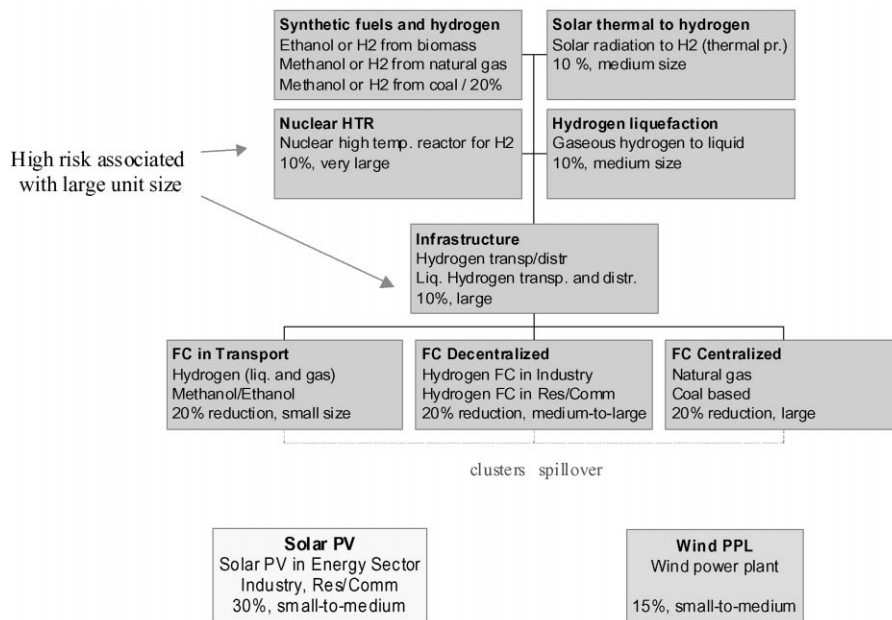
**Synthetic fuels and hydrogen**
Ethanol or H2 from biomass
Methanol or H2 from natural gas
Methanol or H2 from coal / 20%

**Solar thermal to hydrogen**
Solar radiation to H2 (thermal pr.)
10 %, medium size

High risk associated with large unit size

**Nuclear HTR**
Nuclear high temp. reactor for H2
10%, very large

**Hydrogen liquefaction**
Gaseous hydrogen to liquid
10%, medium size

**Infrastructure**
Hydrogen transp/distr
Liq. Hydrogen transp. and distr.
10%, large

**FC in Transport**
Hydrogen (liq. and gas)
Methanol/Ethanol
20% reduction, small size

**FC Decentralized**
Hydrogen FC in Industry
Hydrogen FC in Res/Comm
20% reduction, medium-to-large

**FC Centralized**
Natural gas
Coal based
20% reduction, large

clusters spillover

**Solar PV**
Solar PV in Energy Sector
Industry, Res/Comm
30%, small-to-medium

**Wind PPL**
Wind power plant

15%, small-to-medium